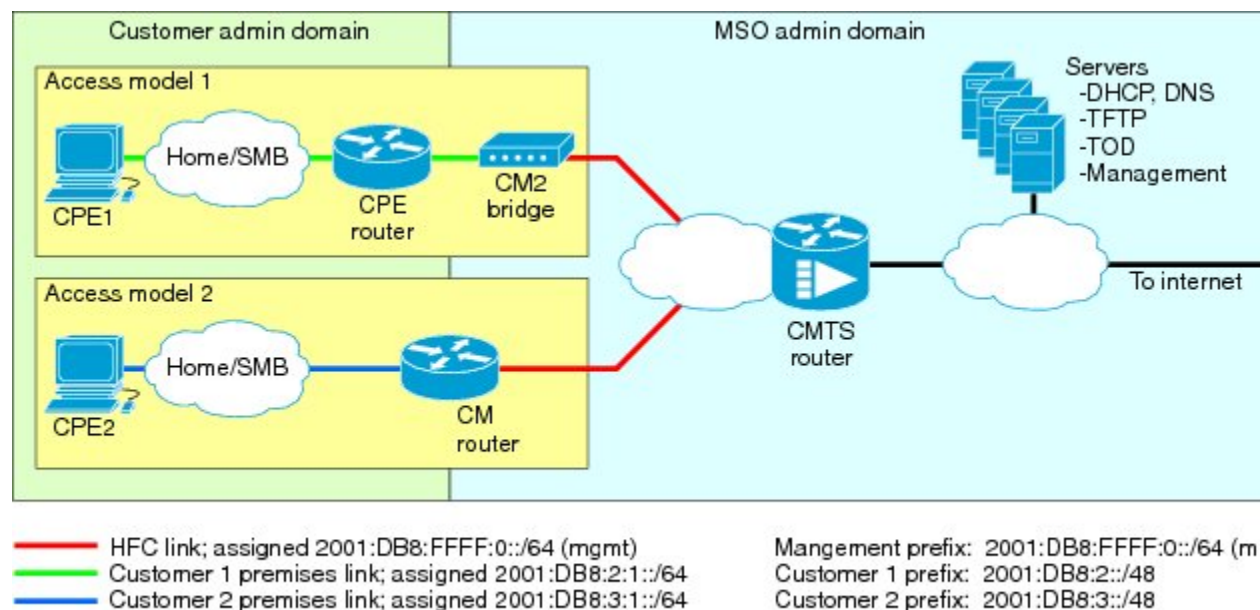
Customer admin domain

MSO admin domain

Access model 1

Servers
-DHCP, DNS
-TFTP
-TOD
-Management

Home/SMB

CPE1

CPE router

CM2 bridge

CMTS router

To internet

Access model 2

Home/SMB

CPE2

CM router

HFC link; assigned 2001:DB8:FFFF:0::/64 (mgmt)
Customer 1 premises link; assigned 2001:DB8:2:1::/64
Customer 2 premises link; assigned 2001:DB8:3:1::/64

Mangement prefix: 2001:DB8:FFFF:0::/64 (m
Customer 1 prefix: 2001:DB8:2::/48
Customer 2 prefix: 2001:DB8:3::/48